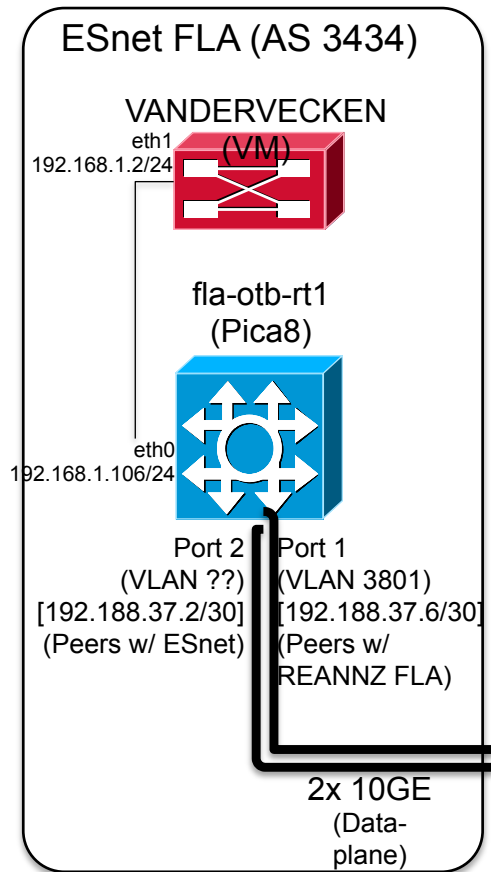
ESnet FLA (AS 3434)

VANDERVECKEN (VM)

eth1
192.168.1.2/24

fla-otb-rt1
(Pica8)

eth0
192.168.1.106/24

Port 2
(VLAN ??)
[192.188.37.2/30]
(Peers w/ ESnet)

Port 1
(VLAN 3801)
[192.188.37.6/30]
(Peers w/ REANNZ FLA)

2x 10GE
(Data-plane)